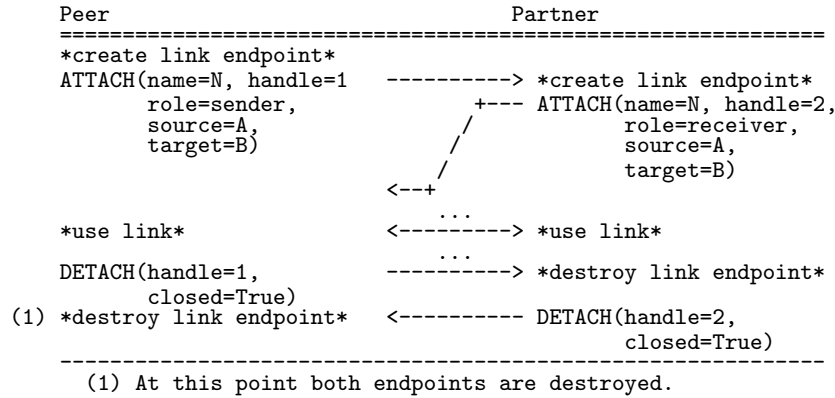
Peer                                        Partner
================================================================
*create link endpoint*
ATTACH(name=N, handle=1    ----------> *create link endpoint*
       role=sender,              +--- ATTACH(name=N, handle=2,
       source=A,                /            role=receiver,
       target=B)               /             source=A,
                              /              target=B)
                         <--+
                             ...
*use link*               <---------> *use link*
                             ...
DETACH(handle=1,         ----------> *destroy link endpoint*
       closed=True)
(1) *destroy link endpoint*   <---------- DETACH(handle=2,
                                             closed=True)
----------------------------------------------------------------
(1) At this point both endpoints are destroyed.